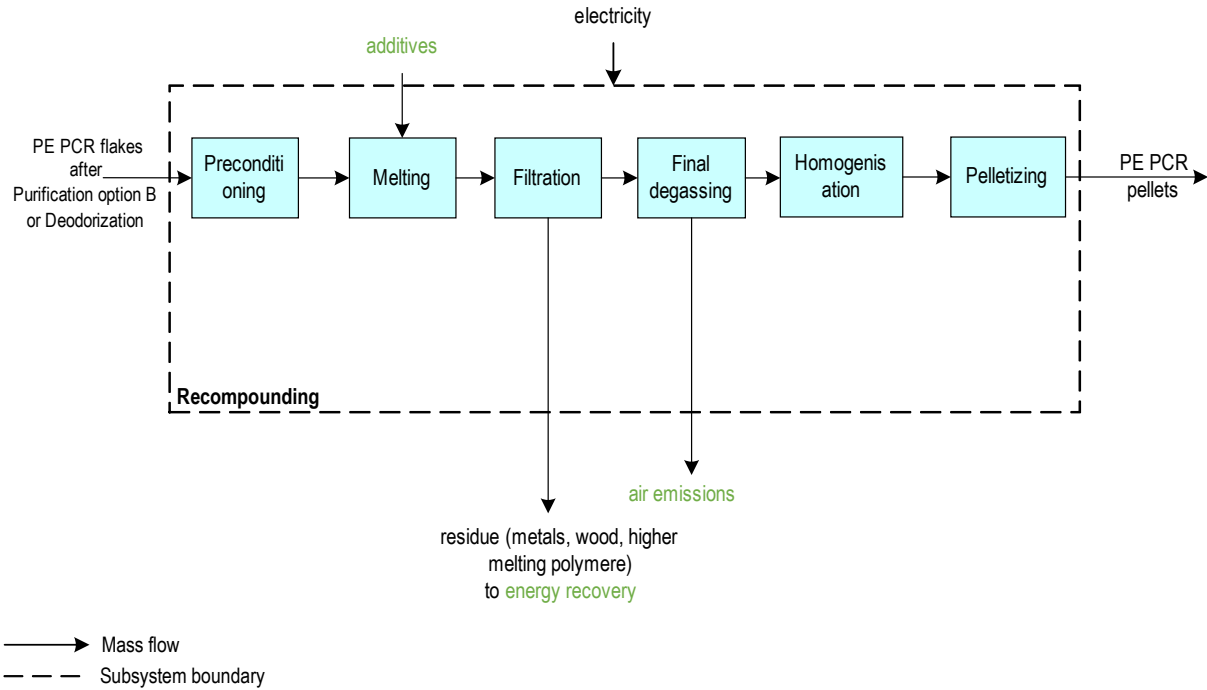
electricity

additives

PE PCR flakes after Purification option B or Deodorization

Preconditioning

Melting

Filtration

Final degassing

Homogenisation

Pelletizing

PE PCR pellets

Recompounding

air emissions

residue (metals, wood, higher melting polymere) to energy recovery

Mass flow

Subsystem boundary